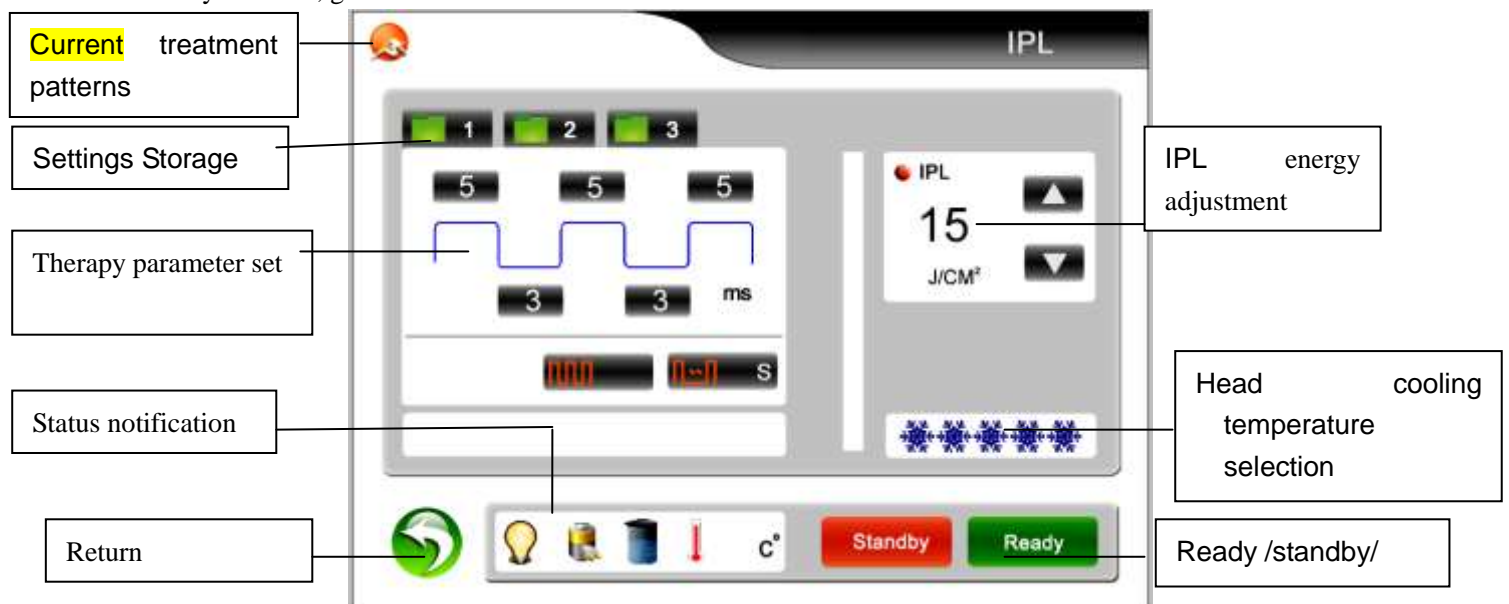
Current treatment patterns

IPL

Settings Storage

1 2 3

5 5 5

3 3 ms

S

IPL

15

J/CM²

IPL energy adjustment

Therapy parameter set

Status notification

Head cooling temperature selection

Return

c°

Standby

Ready

Ready /standby/